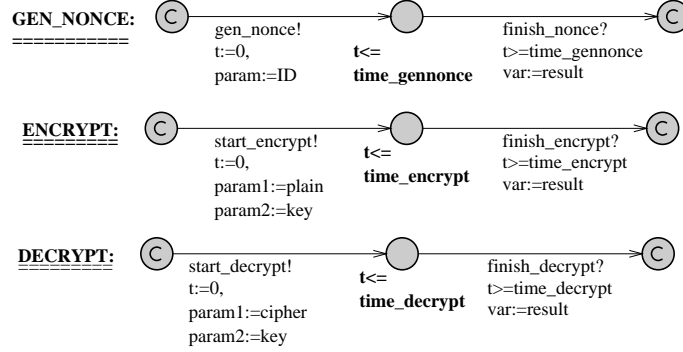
GEN_NONCE:
==========

C

gen_nonce!
t:=0,
param:=ID

t<=
time_gennonce

finish_nonce?
t>=time_gennonce
var:=result

C

ENCRYPT:
========

C

start_encrypt!
t:=0,
param1:=plain
param2:=key

t<=
time_encrypt

finish_encrypt?
t>=time_encrypt
var:=result

C

DECRYPT:
========

C

start_decrypt!
t:=0,
param1:=cipher
param2:=key

t<=
time_decrypt

finish_decrypt?
t>=time_decrypt
var:=result

C